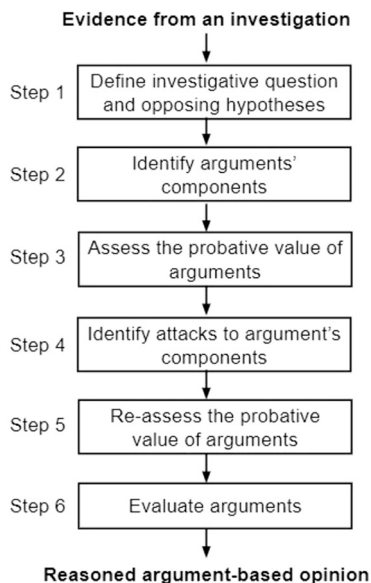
Evidence from an investigation

Step 1
Define investigative question and opposing hypotheses

Step 2
Identify arguments' components

Step 3
Assess the probative value of arguments

Step 4
Identify attacks to argument's components

Step 5
Re-assess the probative value of arguments

Step 6
Evaluate arguments

Reasoned argument-based opinion